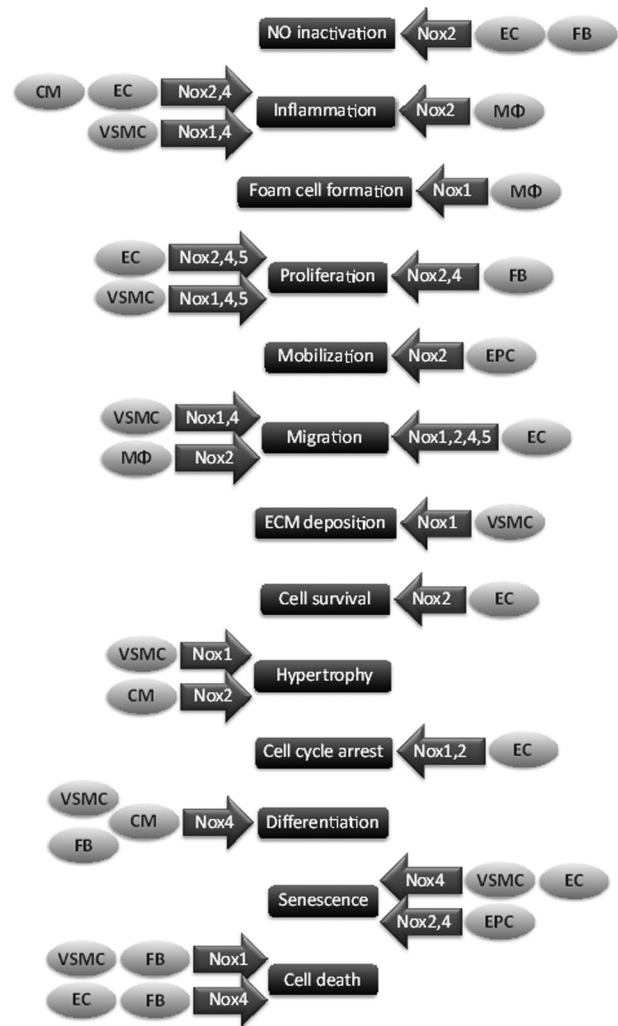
NO inactivation Nox2 EC FB

CM EC Nox2,4
VSMC Nox1,4
Inflammation Nox2 MΦ

Foam cell formation Nox1 MΦ

EC Nox2,4,5
VSMC Nox1,4,5
Proliferation Nox2,4 FB

Mobilization Nox2 EPC

VSMC Nox1,4
MΦ Nox2
Migration Nox1,2,4,5 EC

ECM deposition Nox1 VSMC

Cell survival Nox2 EC

VSMC Nox1
CM Nox2
Hypertrophy

Cell cycle arrest Nox1,2 EC

VSMC
CM Nox4 Differentiation
FB

Senescence Nox4 VSMC EC
Nox2,4 EPC

VSMC FB Nox1
EC FB Nox4
Cell death